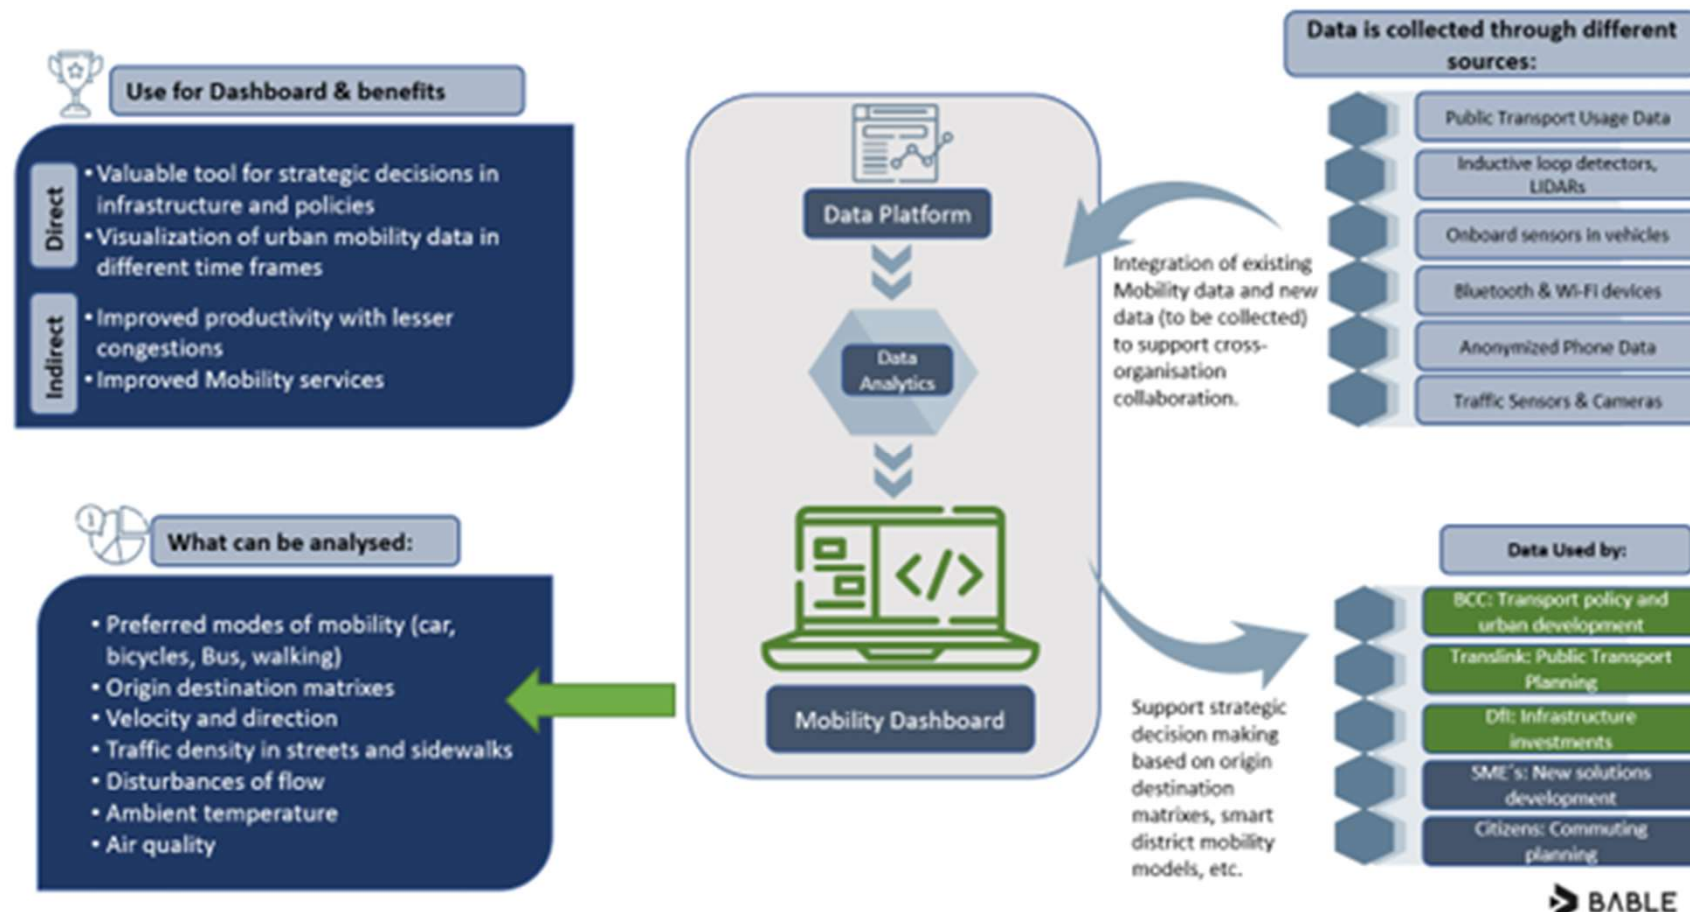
Use for Dashboard & benefits

Direct
• Valuable tool for strategic decisions in infrastructure and policies
• Visualization of urban mobility data in different time frames

Indirect
• Improved productivity with lesser congestions
• Improved Mobility services

What can be analysed:

• Preferred modes of mobility (car, bicycles, Bus, walking)
• Origin destination matrixes
• Velocity and direction
• Traffic density in streets and sidewalks
• Disturbances of flow
• Ambient temperature
• Air quality

Data Platform

Data Analytics

Mobility Dashboard

Data is collected through different sources:

Public Transport Usage Data
Inductive loop detectors, LIDARs
Onboard sensors in vehicles
Bluetooth & Wi-Fi devices
Anonymized Phone Data
Traffic Sensors & Cameras

Integration of existing Mobility data and new data (to be collected) to support cross-organisation collaboration.

Data Used by:

BCC: Transport policy and urban development
Translink: Public Transport Planning
DfI: Infrastructure investments
SME's: New solutions development
Citizens: Commuting planning

Support strategic decision making based on origin destination matrixes, smart district mobility models, etc.

BABLE